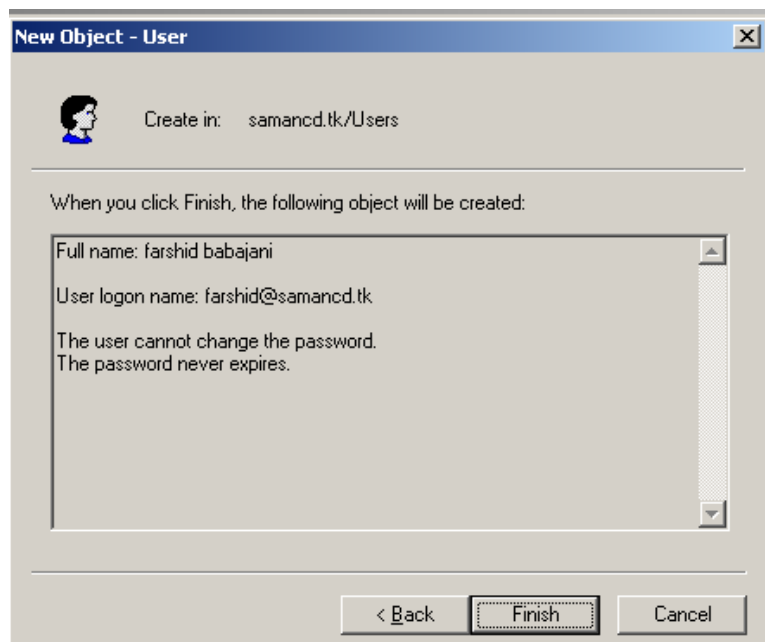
New Object - User

Create in: samancd.tk/Users

When you click Finish, the following object will be created:

Full name: farshid babajani

User logon name: farshid@samancd.tk

The user cannot change the password.
The password never expires.

< Back
Finish
Cancel